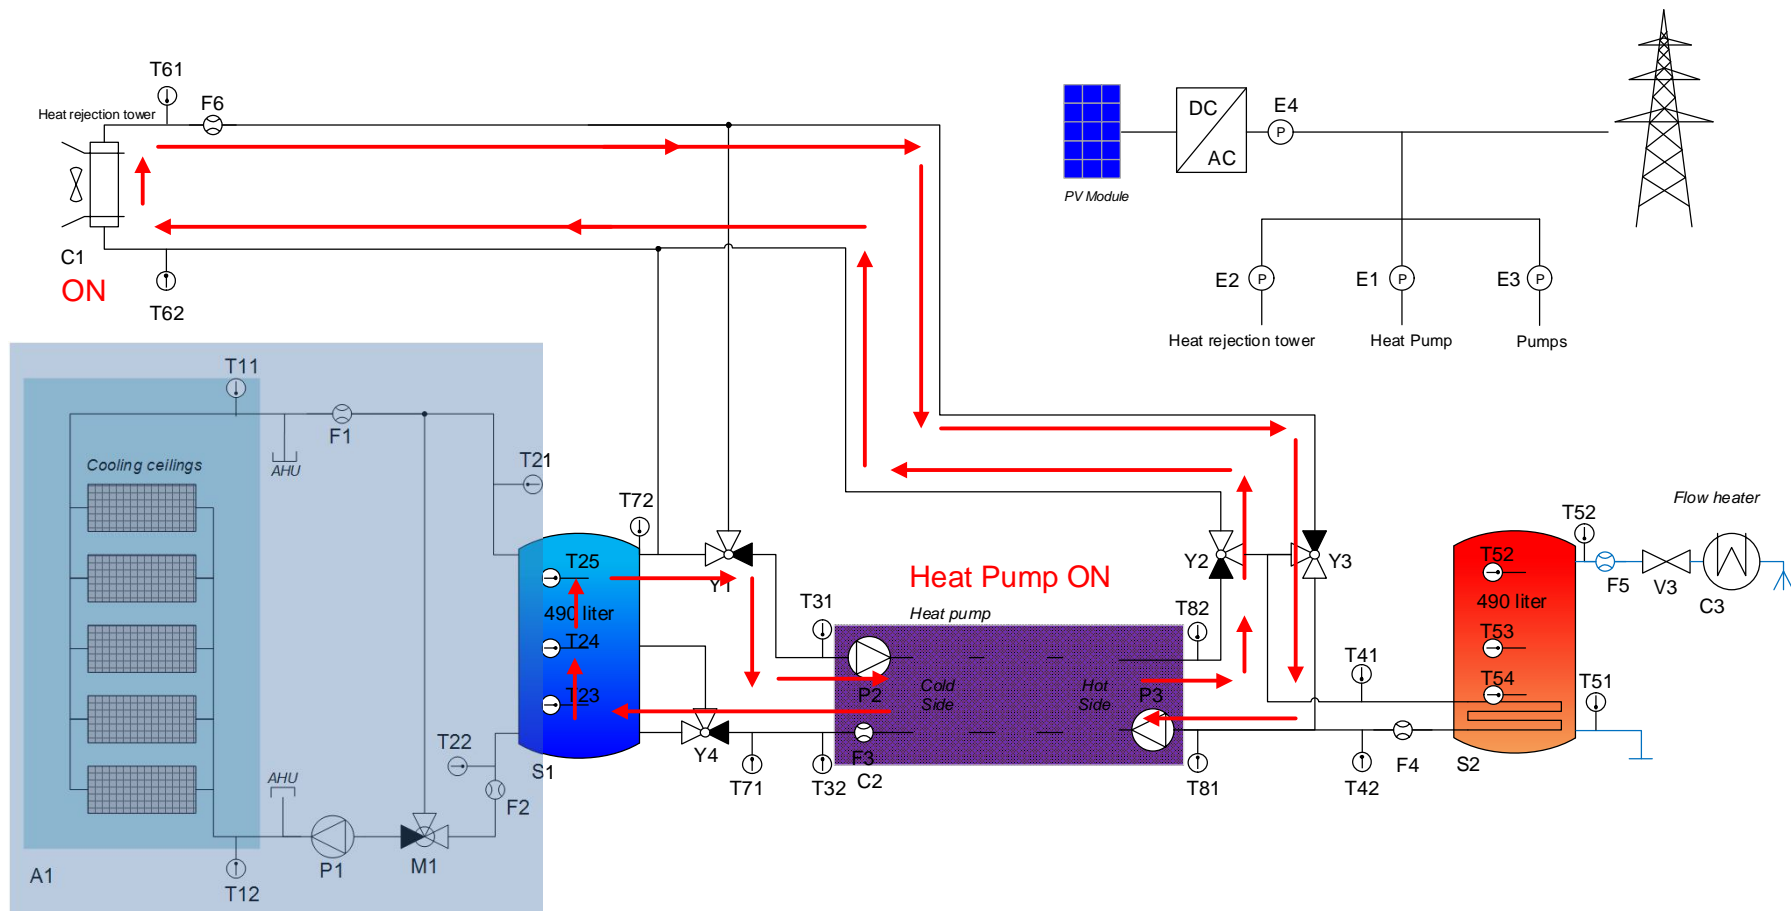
T61
F6
Heat rejection tower
C1
ON
T62

PV Module
DC
AC
E4
P
E2
P
E1
P
E3
P
Heat rejection tower
Heat Pump
Pumps

T11
F1
AHU
Cooling ceilings
T21
T72
T25
490 liter
T24
T23
Y1
T31
Heat Pump ON
Heat pump
T82
Y2
Y3
P2
Cold Side
Hot Side
P3
F3
T22
AHU
S1
Y4
T71
T32
C2
T81
F2
P1
M1
A1
T12

Flow heater
T52
T52
F5
V3
C3
490 liter
T53
T41
T54
T51
T42
F4
S2